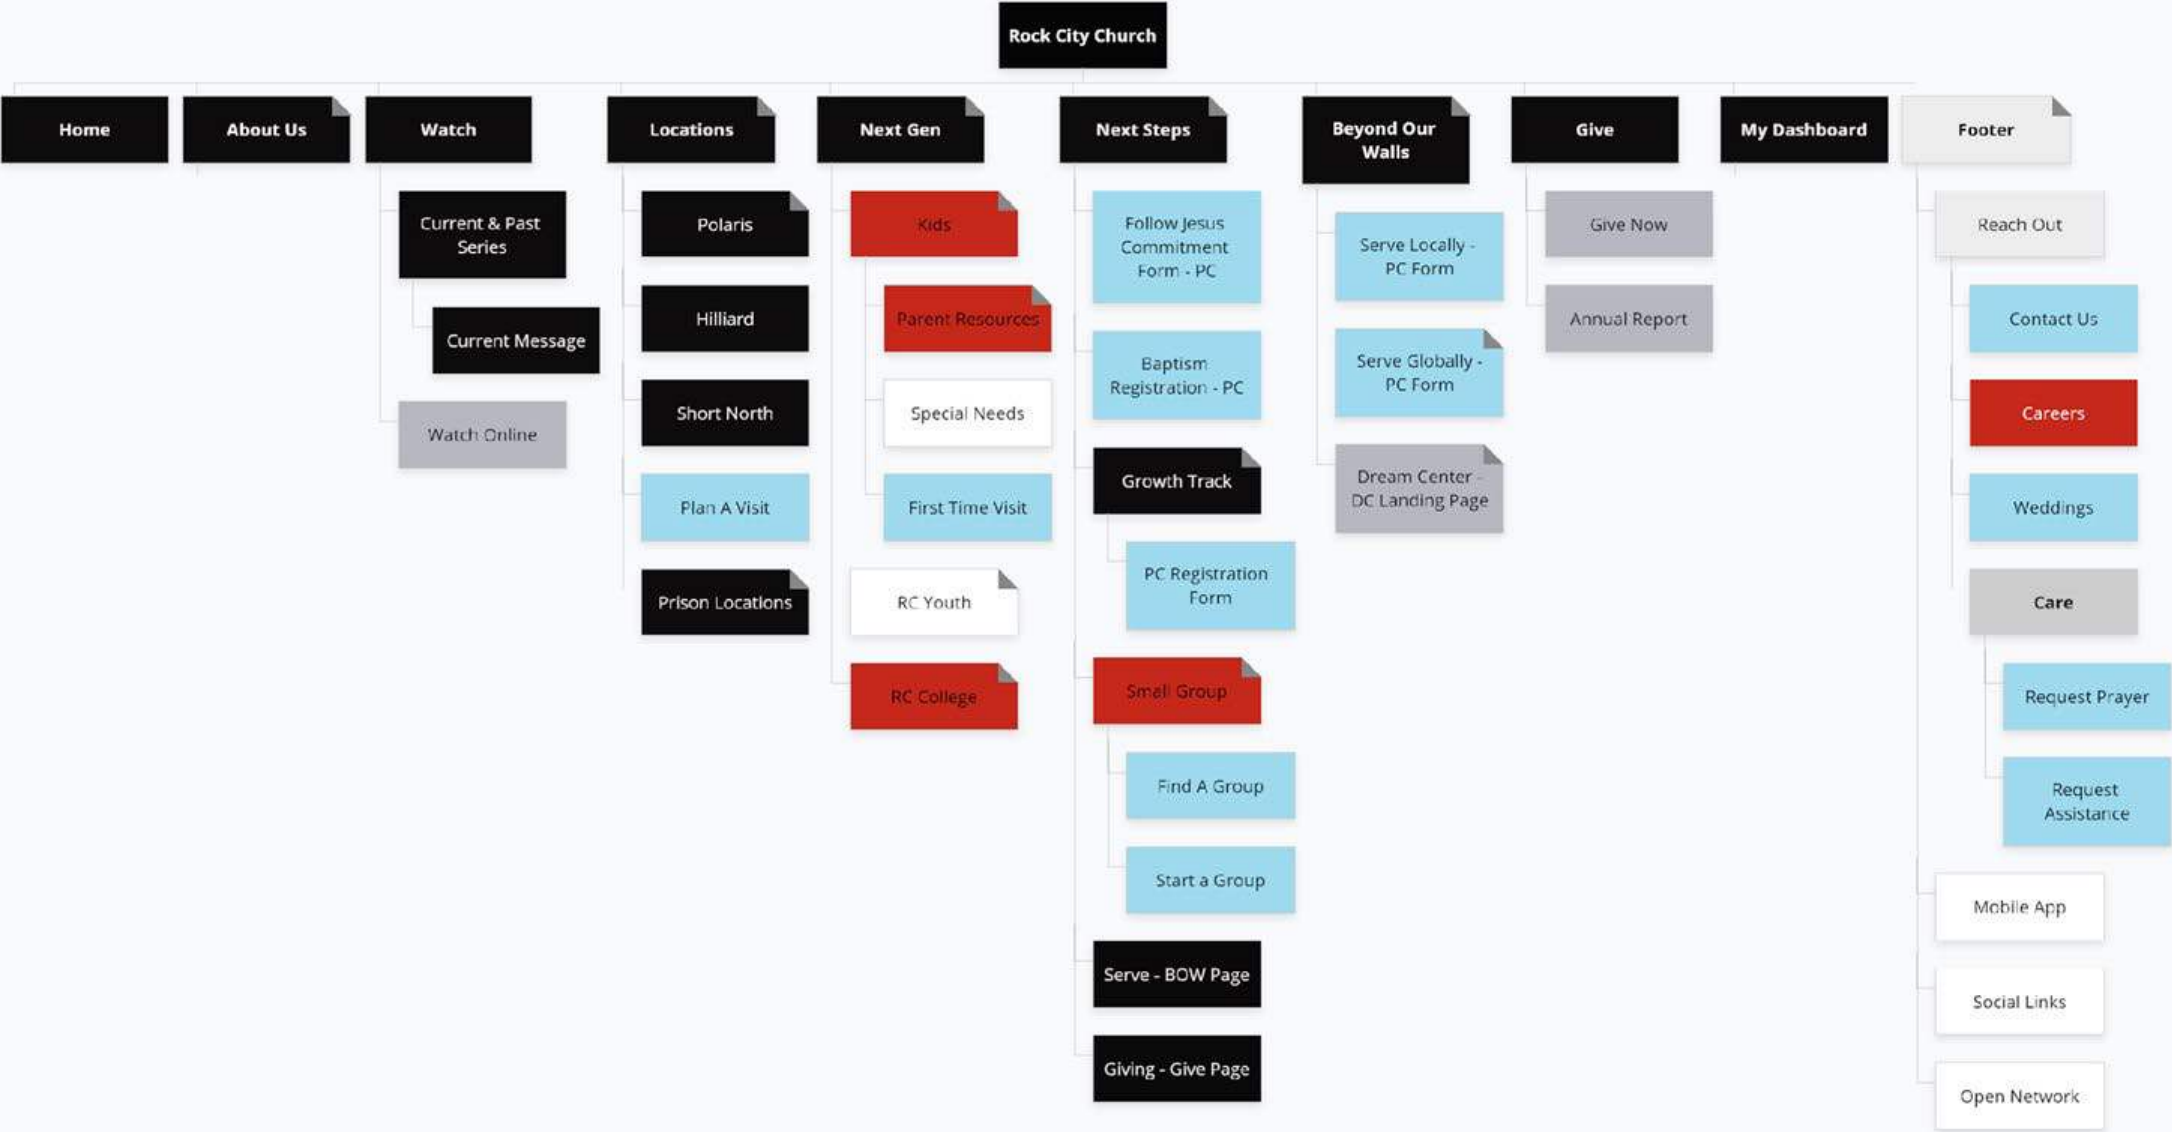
Rock City Church

Home

About Us

Watch
Current & Past Series
Current Message
Watch Online

Locations
Polaris
Hilliard
Short North
Plan A Visit
Prison Locations

Next Gen
Kids
Parent Resources
Special Needs
First Time Visit
RC Youth
RC College

Next Steps
Follow Jesus Commitment Form - PC
Baptism Registration - PC
Growth Track
PC Registration Form
Small Group
Find A Group
Start a Group
Serve - BOW Page
Giving - Give Page

Beyond Our Walls
Serve Locally - PC Form
Serve Globally - PC Form
Dream Center - DC Landing Page

Give
Give Now
Annual Report

My Dashboard

Footer
Reach Out
Contact Us
Careers
Weddings
Care
Request Prayer
Request Assistance
Mobile App
Social Links
Open Network